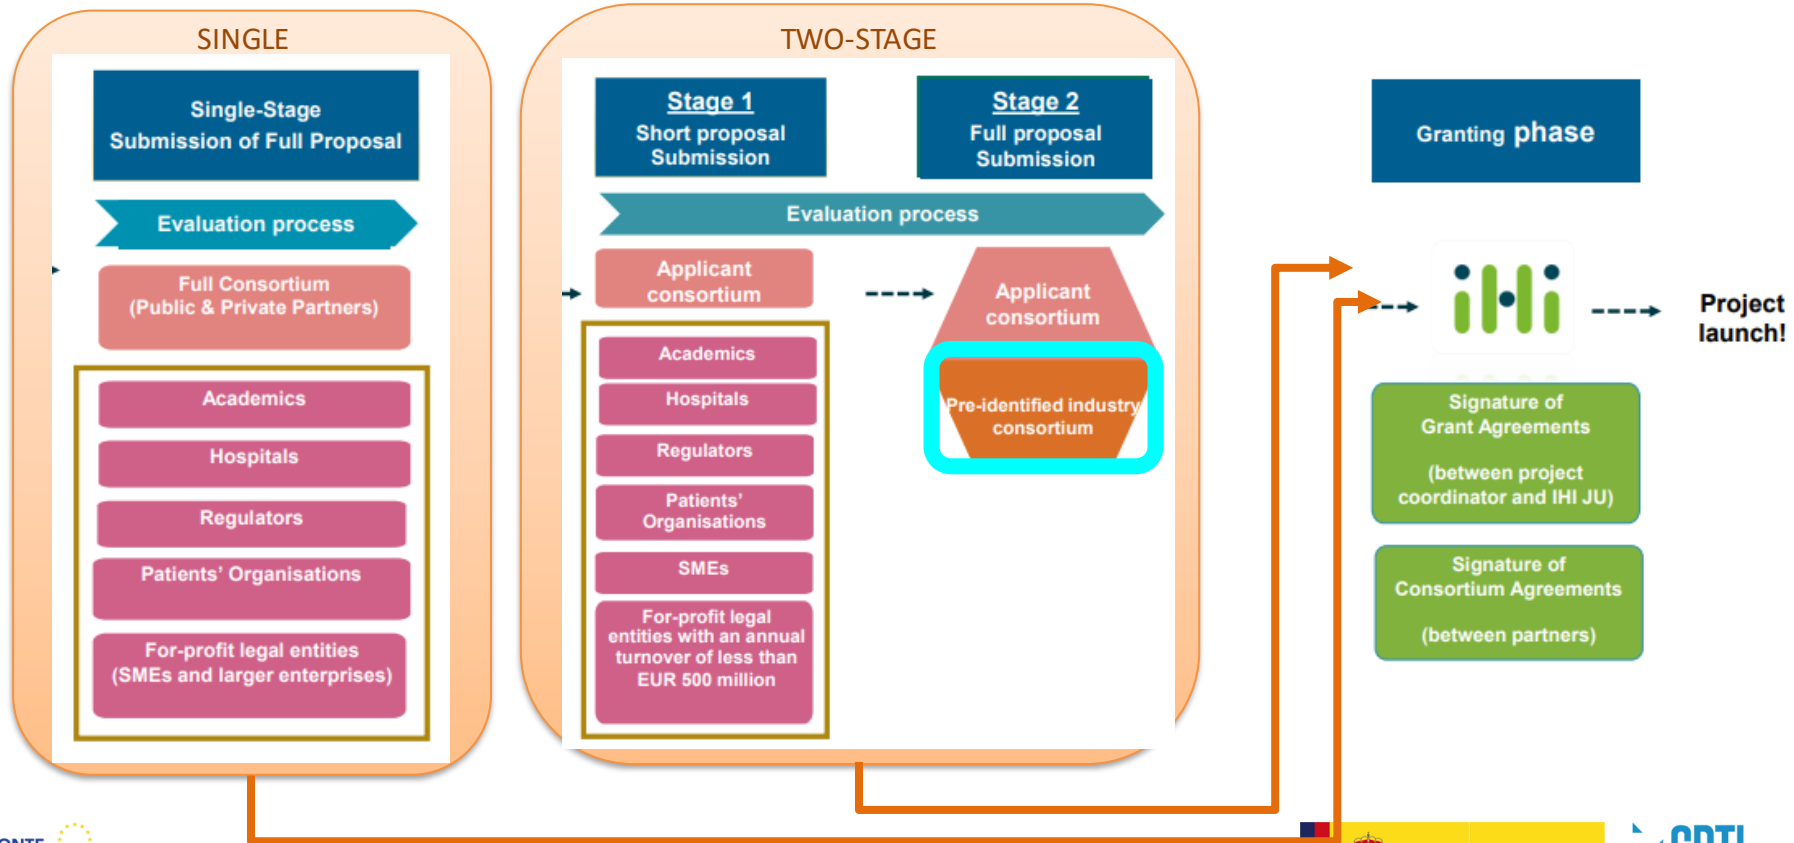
SINGLE

Single-Stage
Submission of Full Proposal

Evaluation process

Full Consortium
(Public & Private Partners)

Academics

Hospitals

Regulators

Patients' Organisations

For-profit legal entities
(SMEs and larger enterprises)

TWO-STAGE

Stage 1
Short proposal Submission

Stage 2
Full proposal Submission

Evaluation process

Applicant consortium

Academics

Hospitals

Regulators

Patients' Organisations

SMEs

For-profit legal entities with an annual turnover of less than EUR 500 million

Applicant consortium

Pre-identified industry consortium

Granting phase

ihi

Project launch!

Signature of Grant Agreements

(between project coordinator and IHI JU)

Signature of Consortium Agreements

(between partners)

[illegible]

CDTI